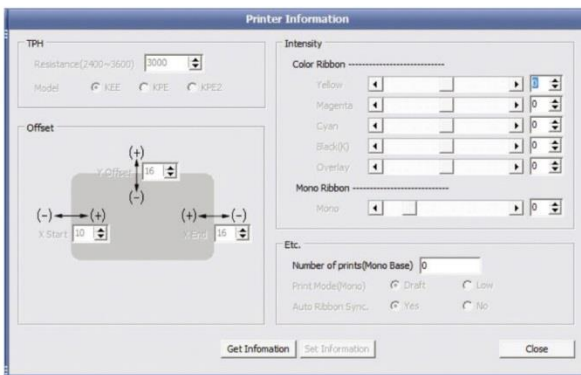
Printer Information

TPH

Resistance(2400~3600) 3000

Model KEE KPE KPE2

Offset

(+)

Y Offset 16

(-)

(-) (+) (+) (-)

X Start 10 X End 16

Intensity

Color Ribbon

Yellow 0

Magenta 0

Cyan 0

Black(K) 0

Overlay 0

Mono Ribbon

Mono 0

Etc.

Number of prints(Mono Base) 0

Print Mode(Mono) Draft Low

Auto Ribbon Sync. Yes No

Get Infomation Set Information Close